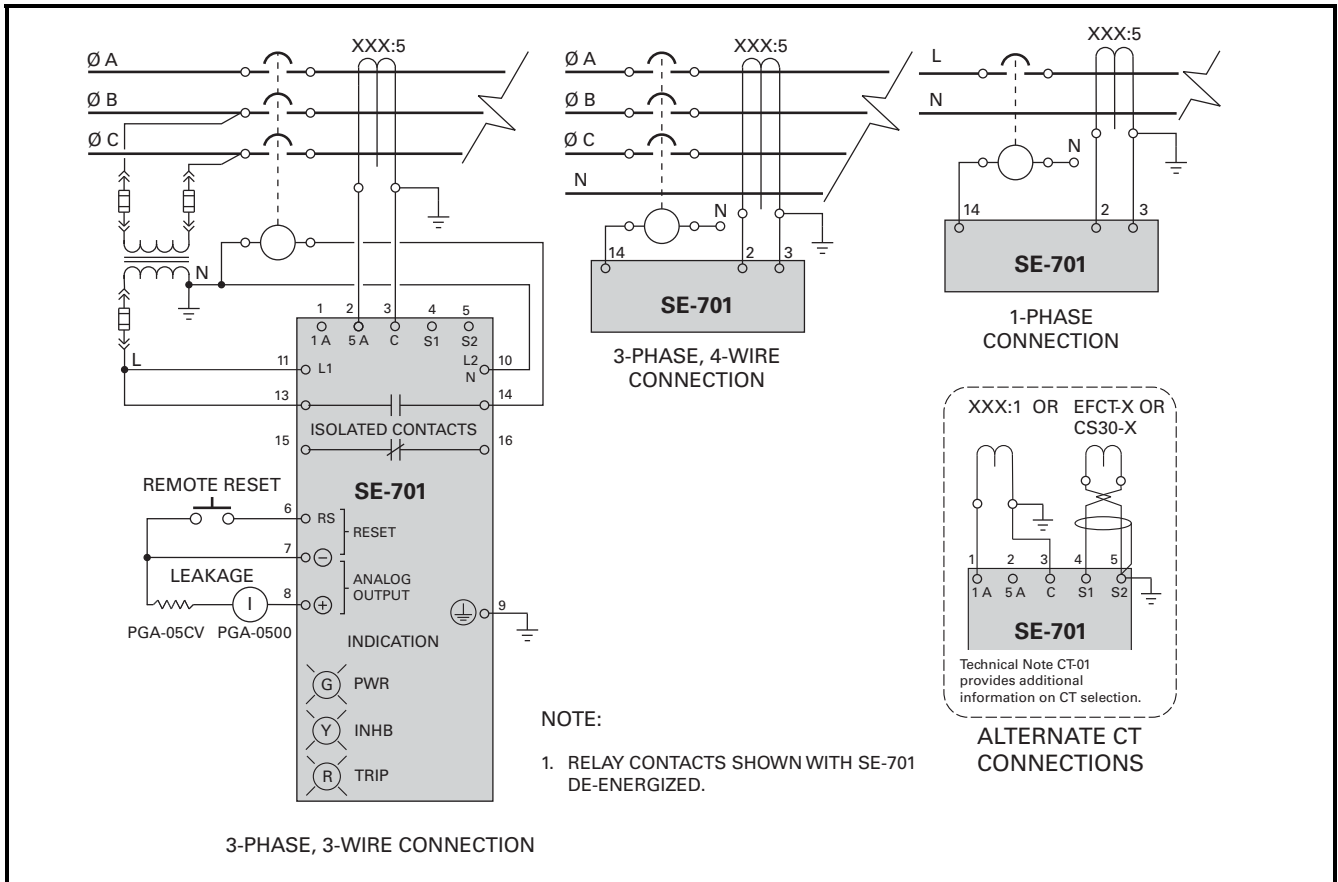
XXX:5

Ø A

Ø B

Ø C

N

L

1 2 3 4 5

1 A 5 A C S1 S2

11 L1

L2 N 10

13 14

15 ISOLATED CONTACTS 16

REMOTE RESET

SE-701

6 RS

RESET

7 ⊖

LEAKAGE

ANALOG OUTPUT

8 ⊕

I

9

PGA-05CV PGA-0500

INDICATION

G PWR

Y INHB

R TRIP

3-PHASE, 3-WIRE CONNECTION

XXX:5

Ø A

Ø B

Ø C

N

N

14 2 3

SE-701

3-PHASE, 4-WIRE CONNECTION

XXX:5

L

N

N

14 2 3

SE-701

1-PHASE CONNECTION

XXX:1 OR EFCT-X OR CS30-X

1 2 3 4 5

1 A 5 A C S1 S2

SE-701

Technical Note CT-01 provides additional information on CT selection.

ALTERNATE CT CONNECTIONS

NOTE:

1. RELAY CONTACTS SHOWN WITH SE-701 DE-ENERGIZED.